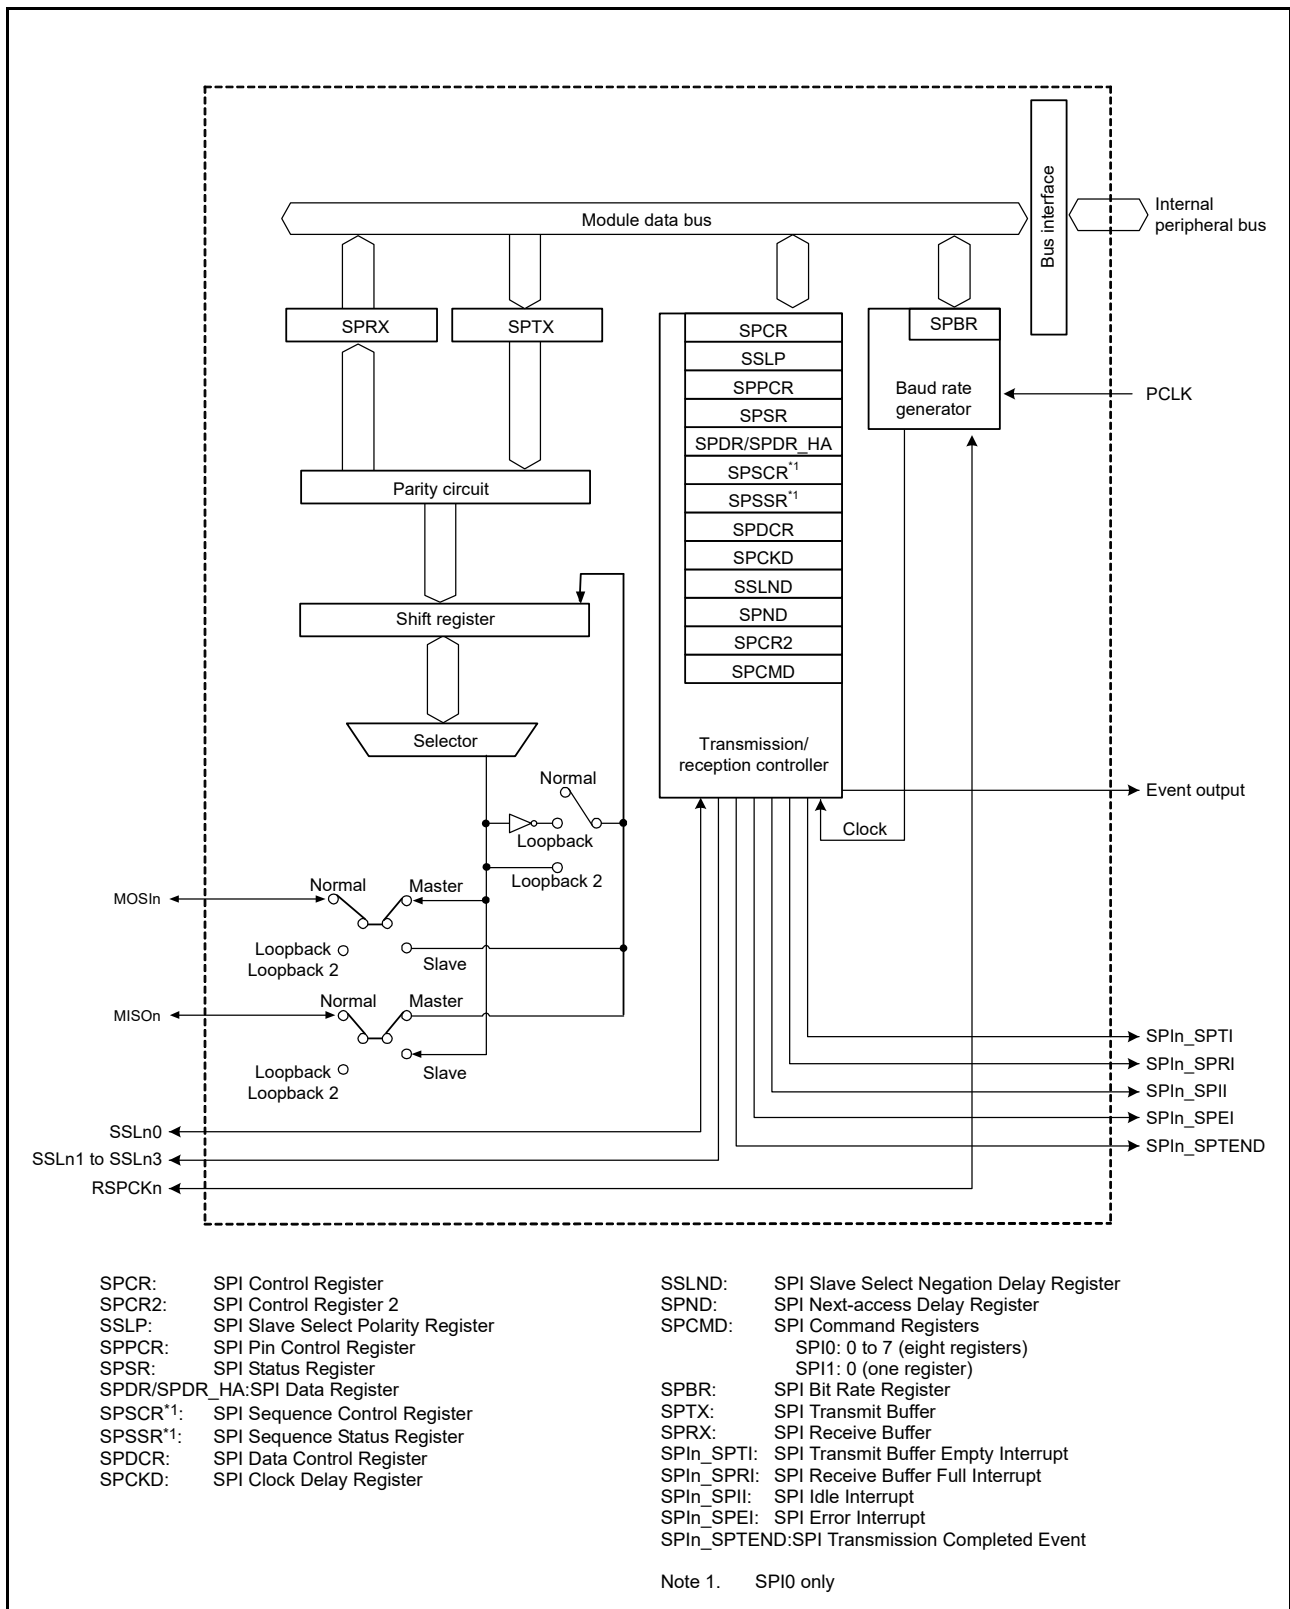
Bus interface

Module data bus

Internal peripheral bus

SPRX

SPTX

SPCR
SSLP
SPPCR
SPSR
SPDR/SPDR_HA
SPSCR$^{*1}$
SPSSR$^{*1}$
SPDCR
SPCKD
SSLND
SPND
SPCR2
SPCMD

SPBR

Baud rate generator

PCLK

Parity circuit

Shift register

Selector

Transmission/ reception controller

Normal

Loopback

Loopback 2

Event output

Clock

MOSIn

Normal

Master

Loopback
Loopback 2

Slave

MISOn

Normal

Master

Loopback
Loopback 2

Slave

SPIn_SPTI
SPIn_SPRI
SPIn_SPII
SPIn_SPEI
SPIn_SPTEND

SSLn0
SSLn1 to SSLn3
RSPCKn

SPCR: SPI Control Register
SPCR2: SPI Control Register 2
SSLP: SPI Slave Select Polarity Register
SPPCR: SPI Pin Control Register
SPSR: SPI Status Register
SPDR/SPDR_HA:SPI Data Register
SPSCR$^{*1}$: SPI Sequence Control Register
SPSSR$^{*1}$: SPI Sequence Status Register
SPDCR: SPI Data Control Register
SPCKD: SPI Clock Delay Register

SSLND: SPI Slave Select Negation Delay Register
SPND: SPI Next-access Delay Register
SPCMD: SPI Command Registers
SPI0: 0 to 7 (eight registers)
SPI1: 0 (one register)
SPBR: SPI Bit Rate Register
SPTX: SPI Transmit Buffer
SPRX: SPI Receive Buffer
SPIn_SPTI: SPI Transmit Buffer Empty Interrupt
SPIn_SPRI: SPI Receive Buffer Full Interrupt
SPIn_SPII: SPI Idle Interrupt
SPIn_SPEI: SPI Error Interrupt
SPIn_SPTEND:SPI Transmission Completed Event

Note 1. SPI0 only